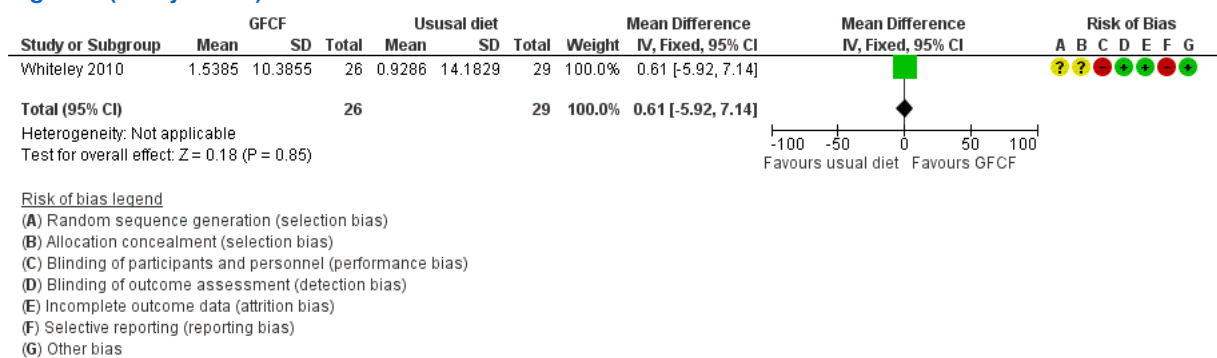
| Study or Subgroup | GFCF Mean | GFCF SD | GFCF Total | Ususal diet Mean | Ususal diet SD | Ususal diet Total | Weight | Mean Difference IV, Fixed, 95% CI | Mean Difference IV, Fixed, 95% CI | Risk of Bias A B C D E F G |
|---|---|---|---|---|---|---|---|---|---|---|
| Whiteley 2010 | 1.5385 | 10.3855 | 26 | 0.9286 | 14.1829 | 29 | 100.0% | 0.61 [-5.92, 7.14] | | ? ? − + + − + |
| **Total (95% CI)** | | | **26** | | | **29** | **100.0%** | **0.61 [-5.92, 7.14]** | | |

Heterogeneity: Not applicable
Test for overall effect: Z = 0.18 (P = 0.85)

-100 -50 0 50 100
Favours usual diet Favours GFCF

Risk of bias legend
(A) Random sequence generation (selection bias)
(B) Allocation concealment (selection bias)
(C) Blinding of participants and personnel (performance bias)
(D) Blinding of outcome assessment (detection bias)
(E) Incomplete outcome data (attrition bias)
(F) Selective reporting (reporting bias)
(G) Other bias